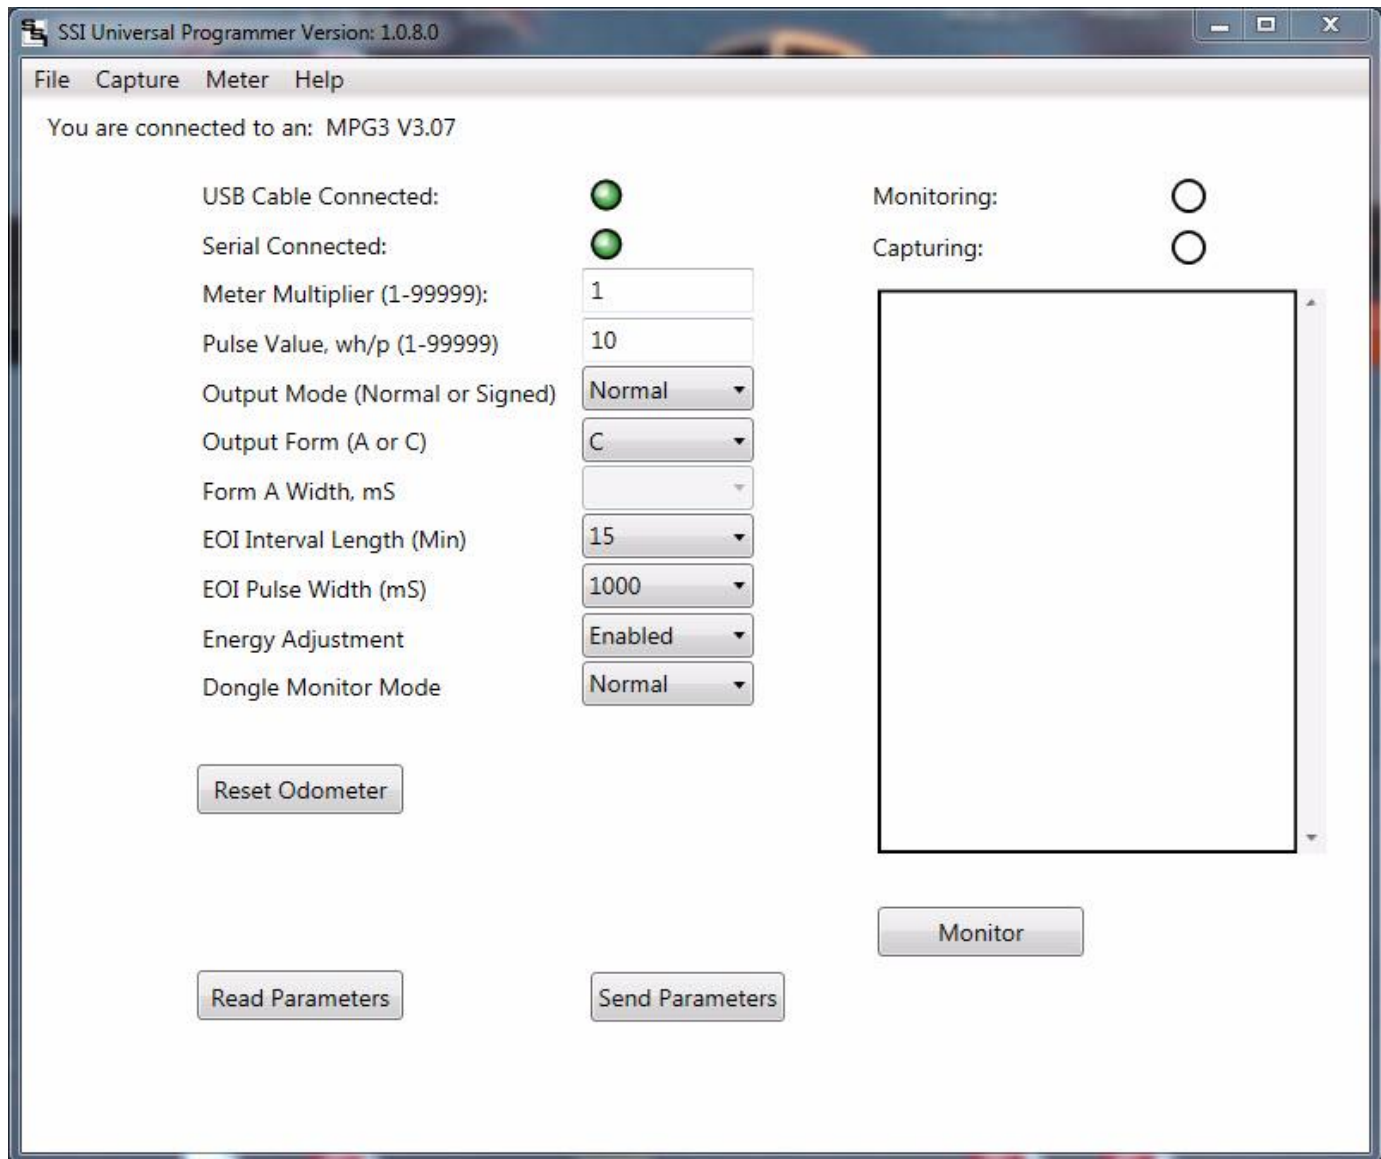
SSI Universal Programmer Version: 1.0.8.0

File Capture Meter Help

You are connected to an: MPG3 V3.07

USB Cable Connected:

Serial Connected:

Meter Multiplier (1-99999): 1

Pulse Value, wh/p (1-99999) 10

Output Mode (Normal or Signed) Normal

Output Form (A or C) C

Form A Width, mS

EOI Interval Length (Min) 15

EOI Pulse Width (mS) 1000

Energy Adjustment Enabled

Dongle Monitor Mode Normal

Monitoring:

Capturing:

Reset Odometer

Monitor

Read Parameters

Send Parameters